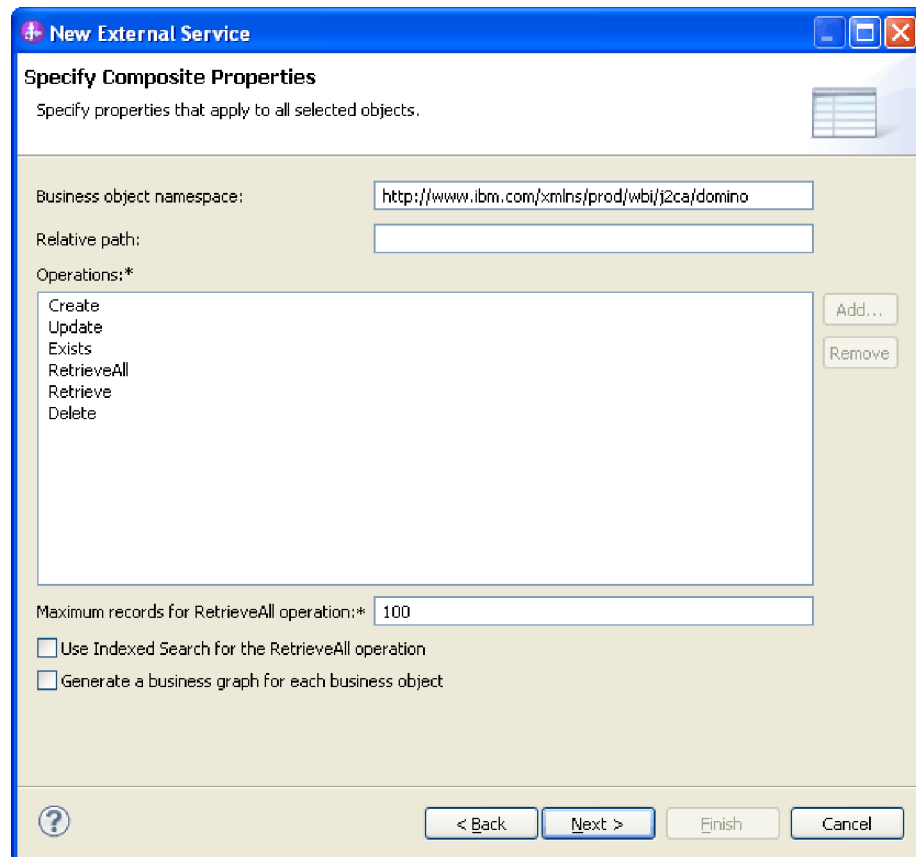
New External Service

Specify Composite Properties

Specify properties that apply to all selected objects.

Business object namespace: http://www.ibm.com/xmlns/prod/wbi/j2ca/domino

Relative path:

Operations:*

Create
Update
Exists
RetrieveAll
Retrieve
Delete

Add...

Remove

Maximum records for RetrieveAll operation:* 100

Use Indexed Search for the RetrieveAll operation

Generate a business graph for each business object

?

< Back

Next >

Finish

Cancel